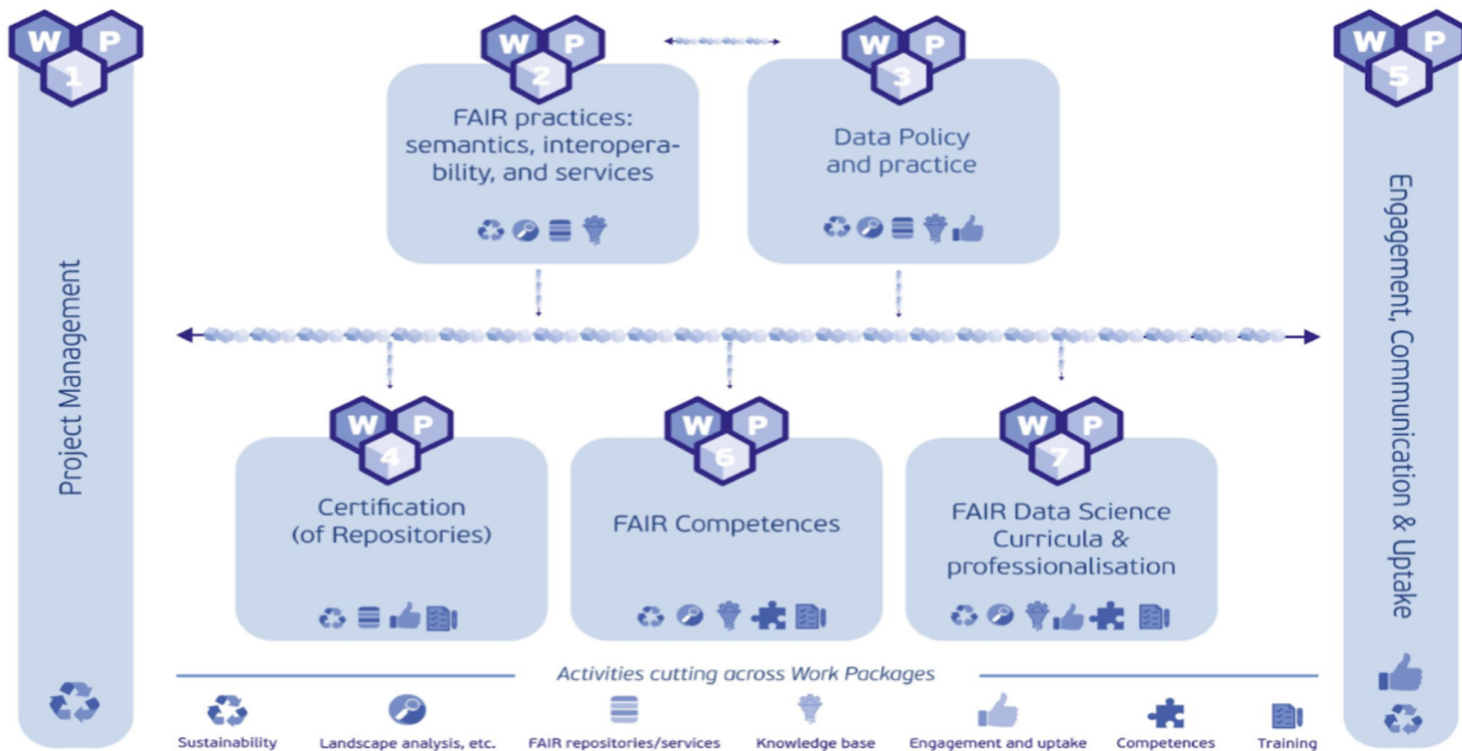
W P 1

Project Management

W P 2

FAIR practices: semantics, interoperability, and services

W P 3

Data Policy and practice

W P 5

Engagement, Communication & Uptake

W P 4

Certification (of Repositories)

W P 6

FAIR Competences

W P 7

FAIR Data Science Curricula & professionalisation

Activities cutting across Work Packages

Sustainability

Landscape analysis, etc.

FAIR repositories/services

Knowledge base

Engagement and uptake

Competences

Training